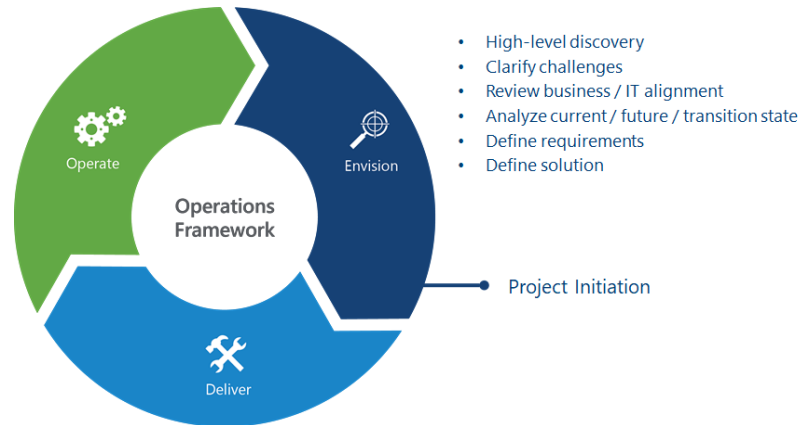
Operate

Envision

Operations Framework

Deliver

- High-level discovery
- Clarify challenges
- Review business / IT alignment
- Analyze current / future / transition state
- Define requirements
- Define solution

Project Initiation